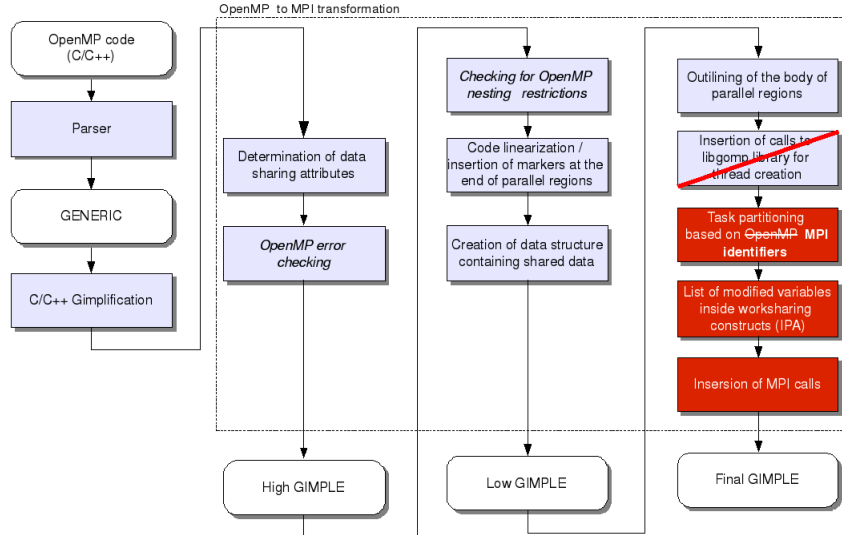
OpenMP to MPI transformation

OpenMP code (C/C++)

Parser

GENERIC

C/C++ Gimplification

Determination of data sharing attributes

OpenMP error checking

High GIMPLE

Checking for OpenMP nesting restrictions

Code linearization / insertion of markers at the end of parallel regions

Creation of data structure containing shared data

Low GIMPLE

Outilining of the body of parallel regions

~~Insertion of calls to libgomp library for thread creation~~

Task partitioning based on ~~OpenMP~~ MPI identifiers

List of modified variables inside worksharing constructs (IPA)

Insersion of MPI calls

Final GIMPLE